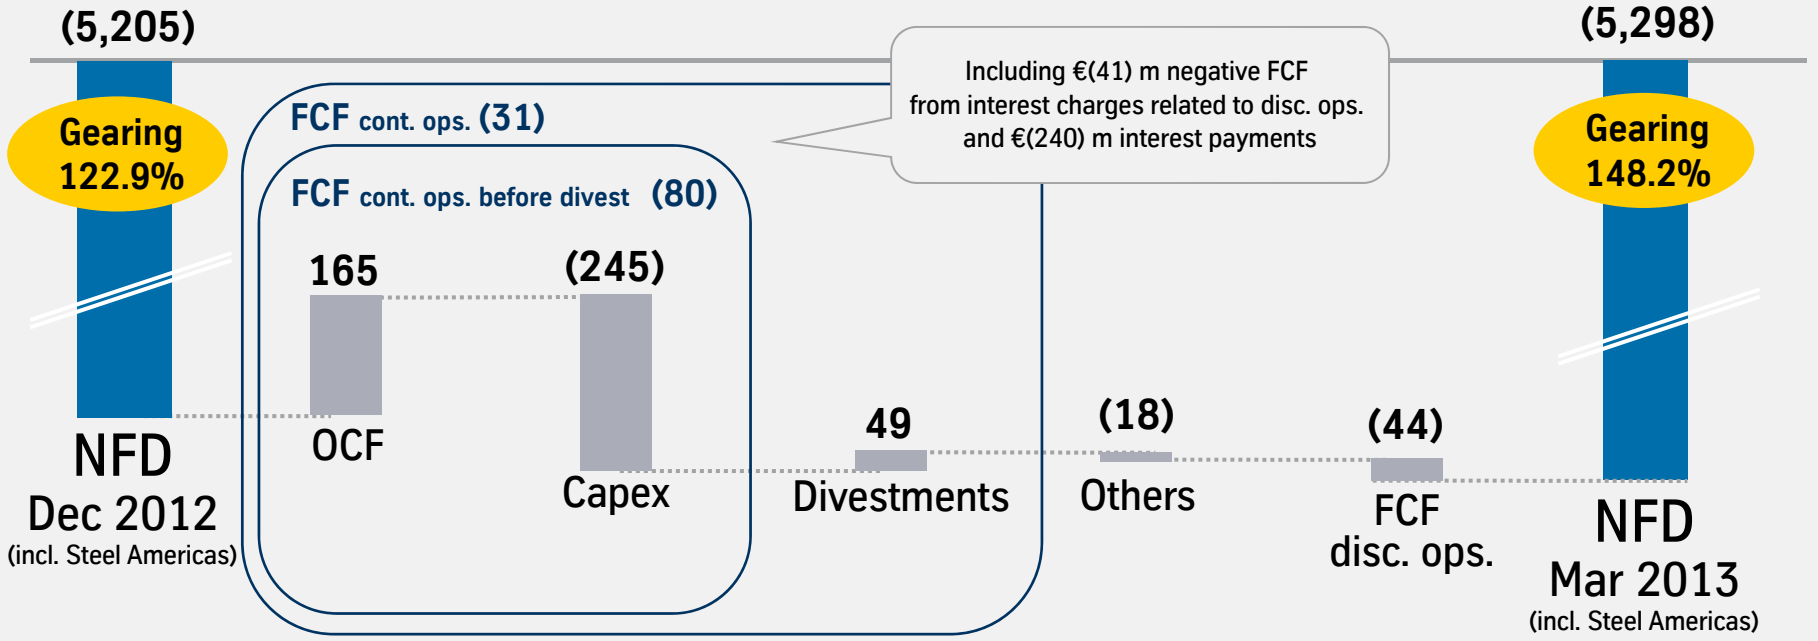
(5,205)

Gearing 122.9%

NFD
Dec 2012
(incl. Steel Americas)

FCF cont. ops. (31)

FCF cont. ops. before divest (80)

165

OCF

(245)

Capex

Including €(41) m negative FCF from interest charges related to disc. ops. and €(240) m interest payments

49

Divestments

(18)

Others

(44)

FCF disc. ops.

(5,298)

Gearing 148.2%

NFD
Mar 2013
(incl. Steel Americas)